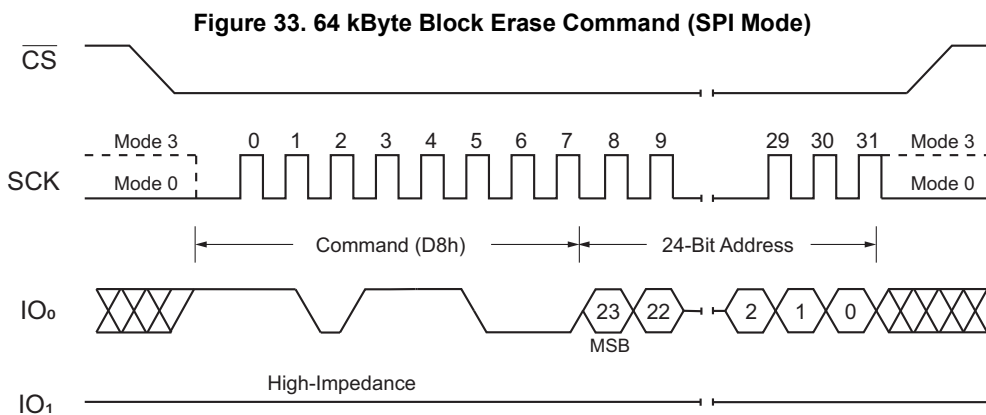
Figure 33. 64 kByte Block Erase Command (SPI Mode)

$\overline{CS}$

Mode 3
Mode 0
SCK
0 1 2 3 4 5 6 7 8 9 29 30 31
Mode 3
Mode 0

Command (D8h)
24-Bit Address

IO₀
23 22 2 1 0
MSB

High-Impedance
IO₁